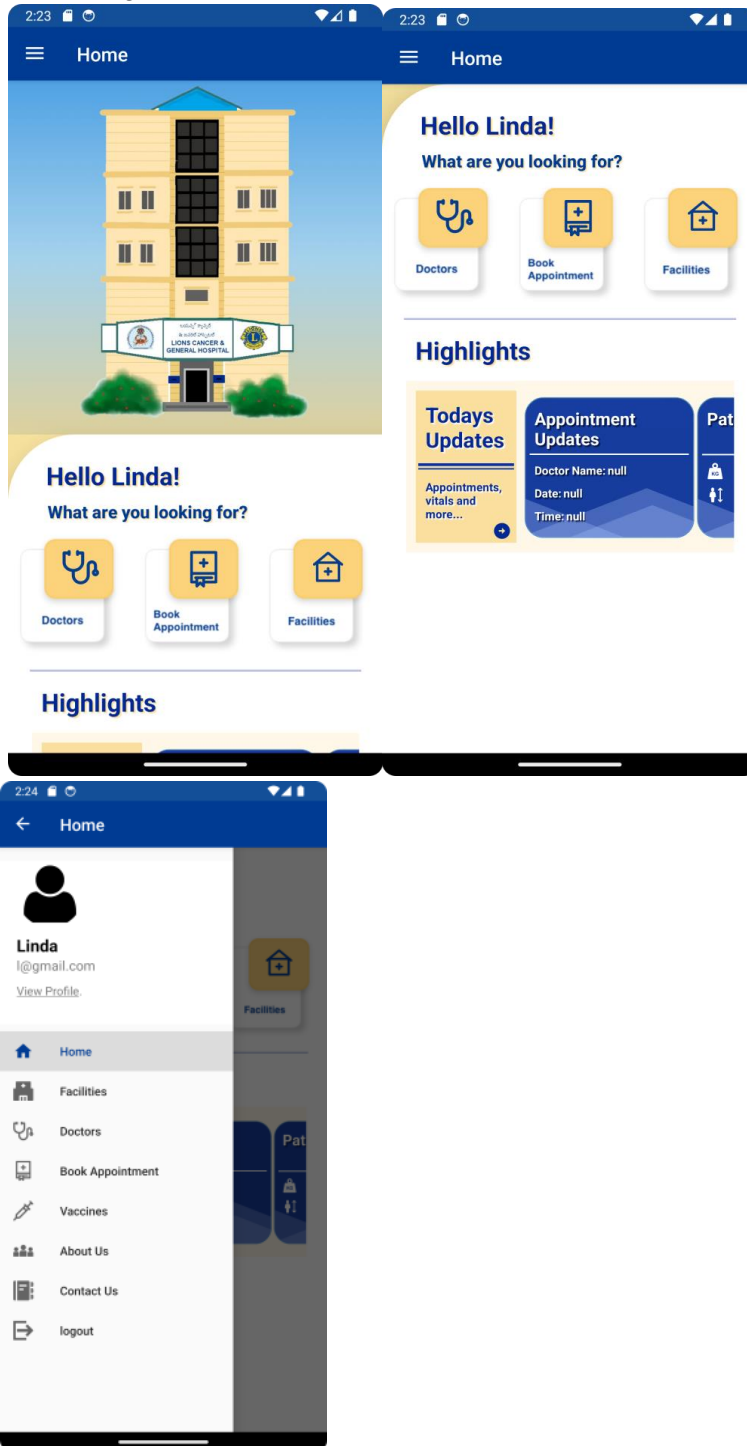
2:23

Home

LIONS CANCER & GENERAL HOSPITAL

Hello Linda!

What are you looking for?

Doctors

Book Appointment

Facilities

Highlights

2:23

Home

Hello Linda!

What are you looking for?

Doctors

Book Appointment

Facilities

Highlights

Todays Updates

Appointments, vitals and more...

Appointment Updates

Doctor Name: null

Date: null

Time: null

Pat

KG

2:24

Home

Linda

l@gmail.com

View Profile.

Facilities

Pat

Home

Facilities

Doctors

Book Appointment

Vaccines

About Us

Contact Us

logout